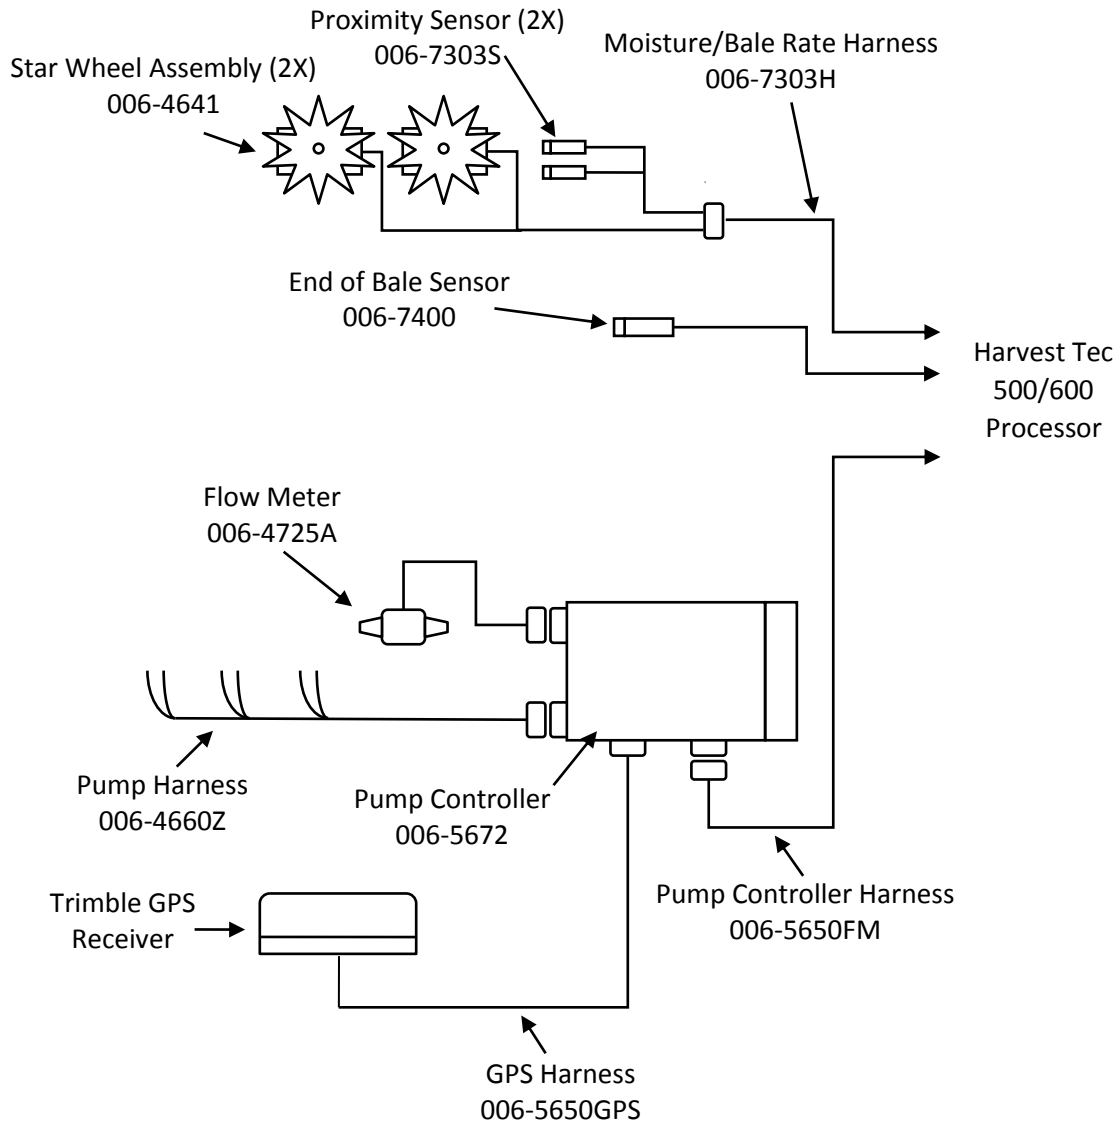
Proximity Sensor (2X)
006-7303S

Star Wheel Assembly (2X)
006-4641

Moisture/Bale Rate Harness
006-7303H

End of Bale Sensor
006-7400

Harvest Tec
500/600
Processor

Flow Meter
006-4725A

Pump Harness
006-4660Z

Pump Controller
006-5672

Trimble GPS
Receiver

Pump Controller Harness
006-5650FM

GPS Harness
006-5650GPS